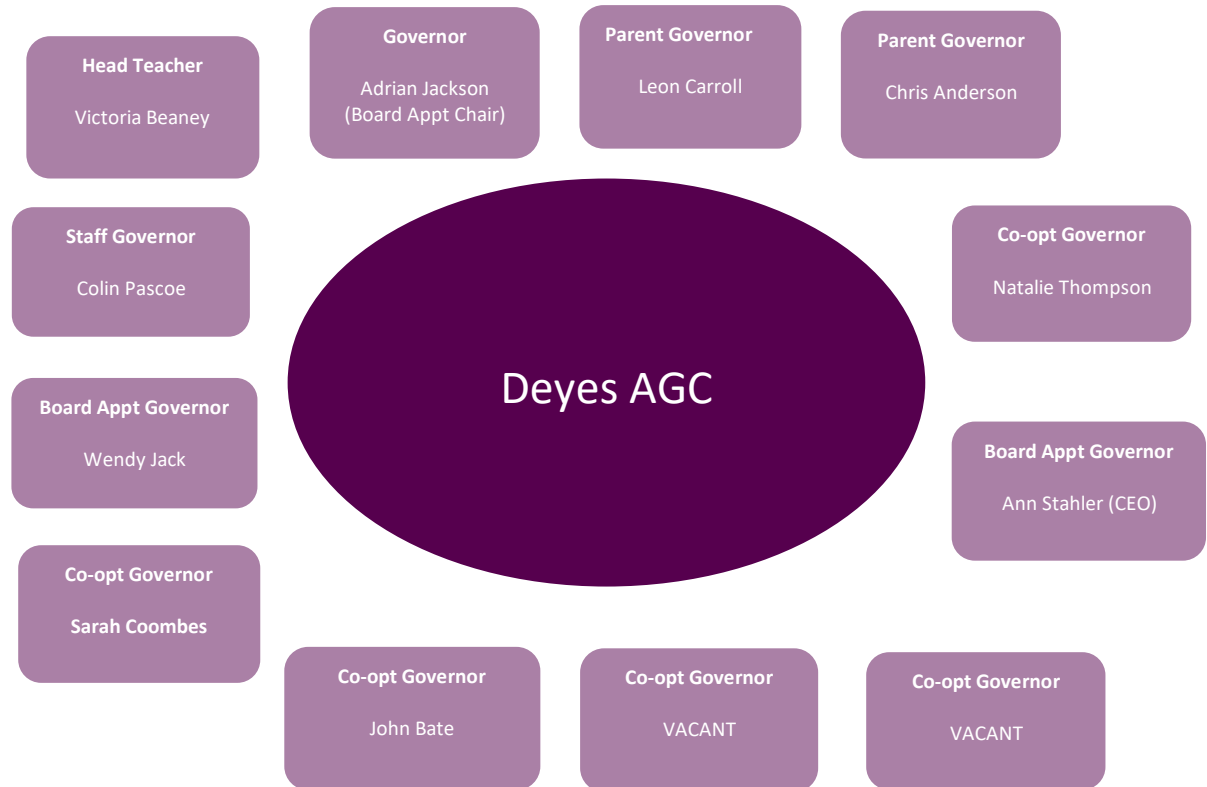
Head Teacher

Victoria Beaney

Governor

Adrian Jackson
(Board Appt Chair)

Parent Governor

Leon Carroll

Parent Governor

Chris Anderson

Staff Governor

Colin Pascoe

Co-opt Governor

Natalie Thompson

Deyes AGC

Board Appt Governor

Wendy Jack

Board Appt Governor

Ann Stahler (CEO)

Co-opt Governor

Sarah Coombes

Co-opt Governor

John Bate

Co-opt Governor

VACANT

Co-opt Governor

VACANT